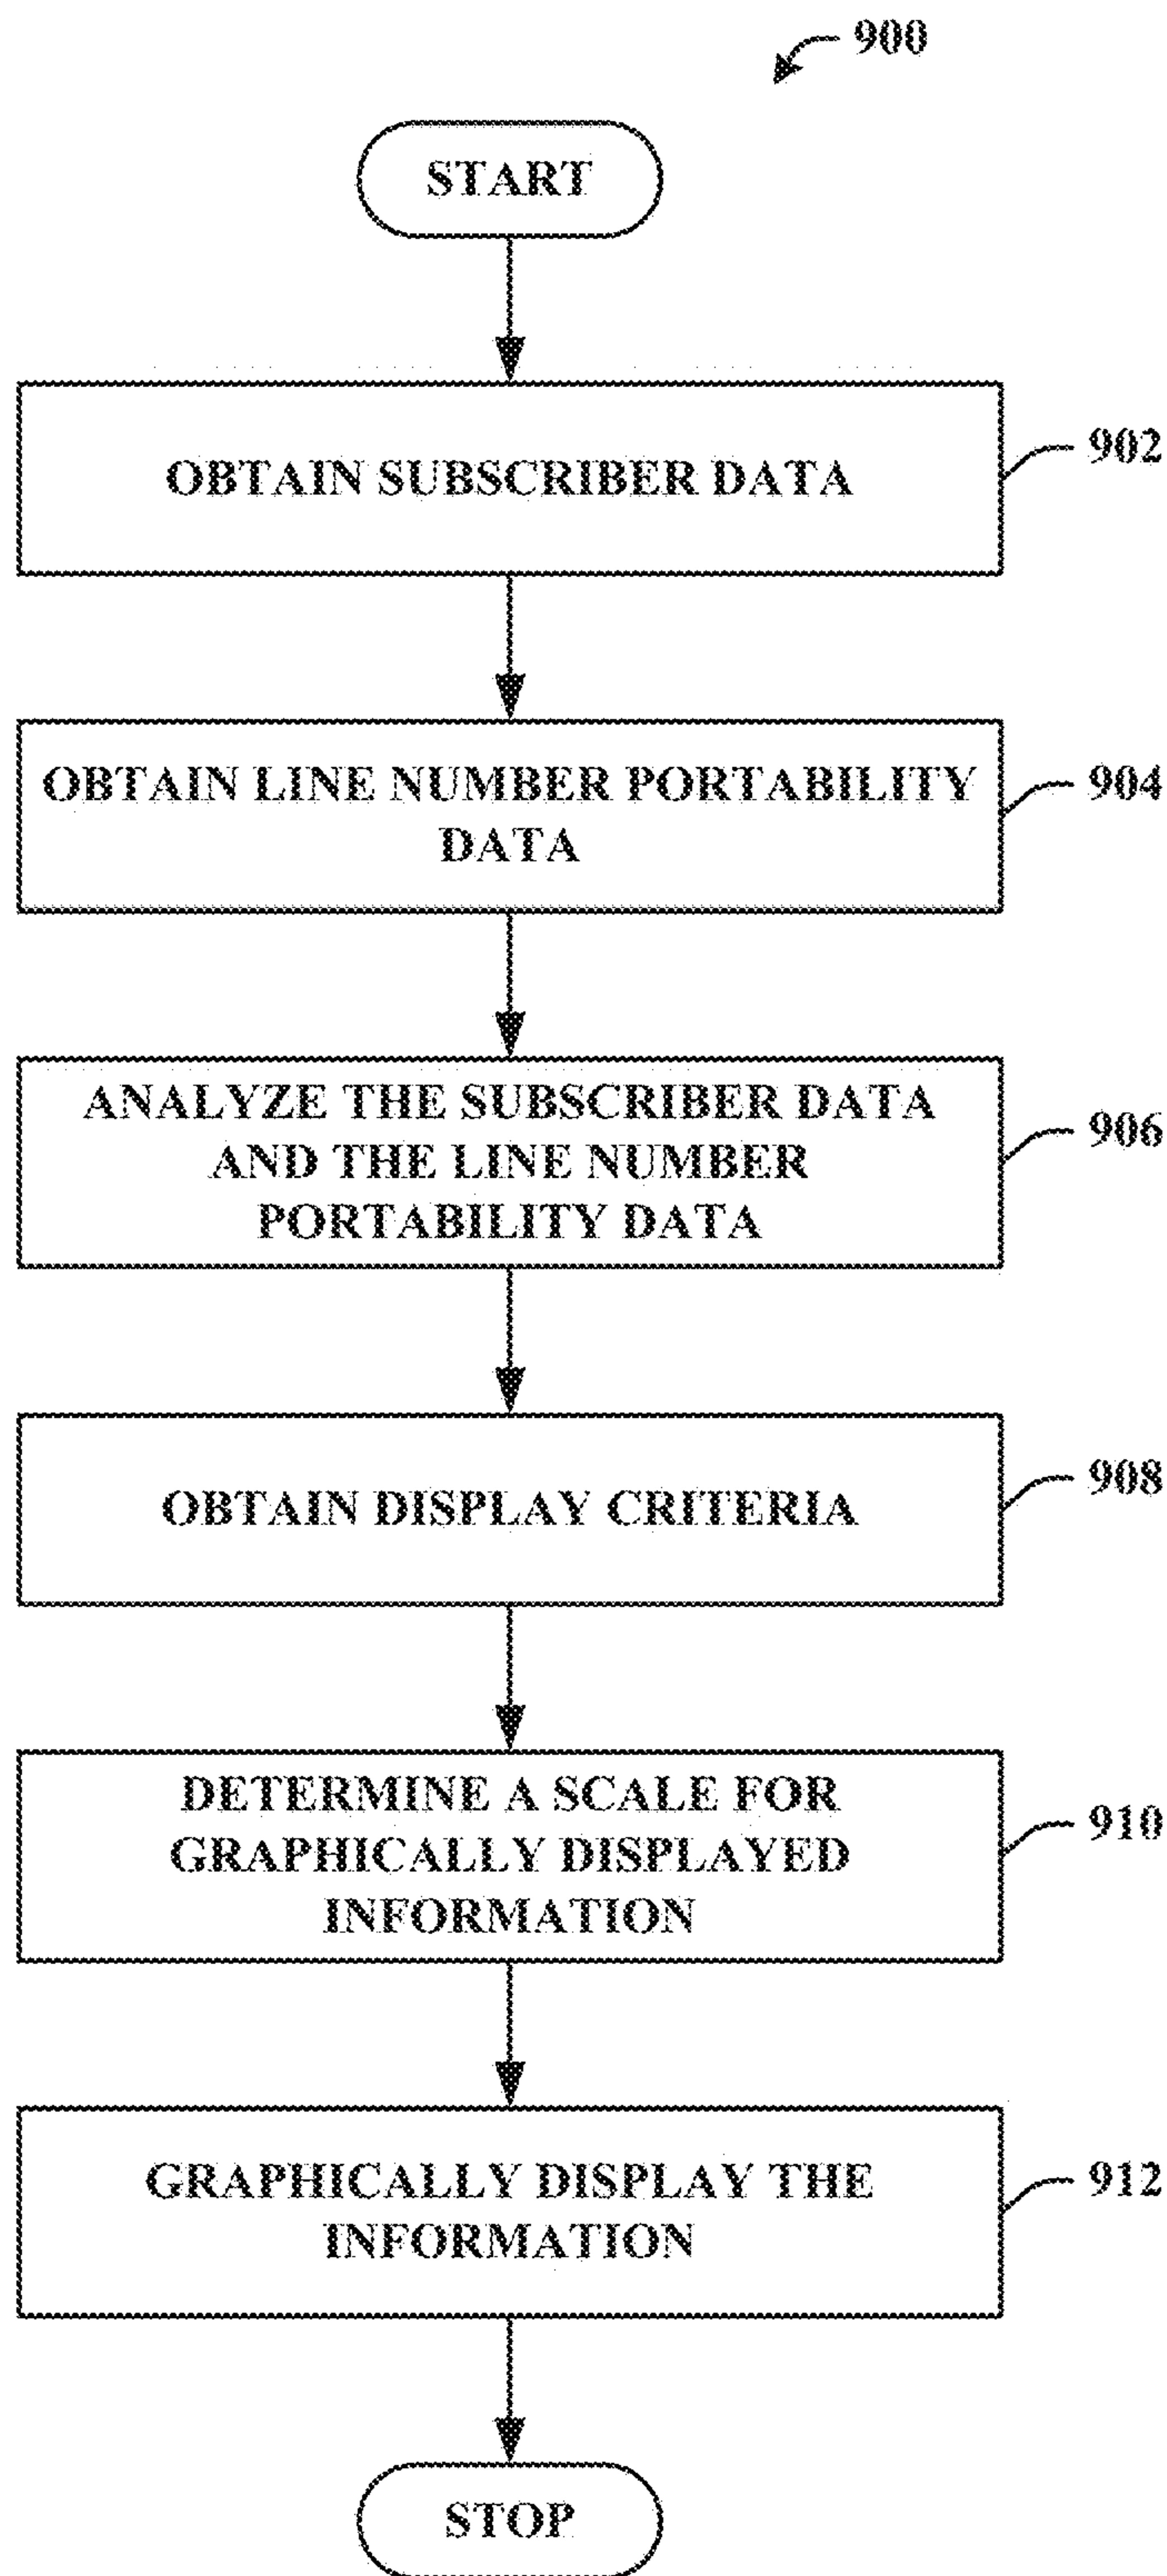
900

START

OBTAIN SUBSCRIBER DATA

902

OBTAIN LINE NUMBER PORTABILITY DATA

904

ANALYZE THE SUBSCRIBER DATA AND THE LINE NUMBER PORTABILITY DATA

906

OBTAIN DISPLAY CRITERIA

908

DETERMINE A SCALE FOR GRAPHICALLY DISPLAYED INFORMATION

910

GRAPHICALLY DISPLAY THE INFORMATION

912

STOP